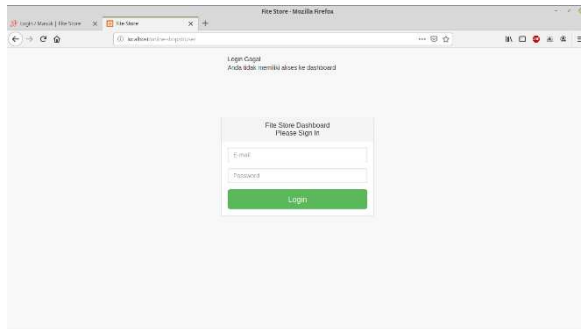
File Store - Mozilla Firefox

Login / Masuk | File Store

File Store

localhost/online-file-store

Login Gagal
Anda tidak memiliki akses ke dashboard

File Store Dashboard
Please Sign In

E-mail

Password

Login